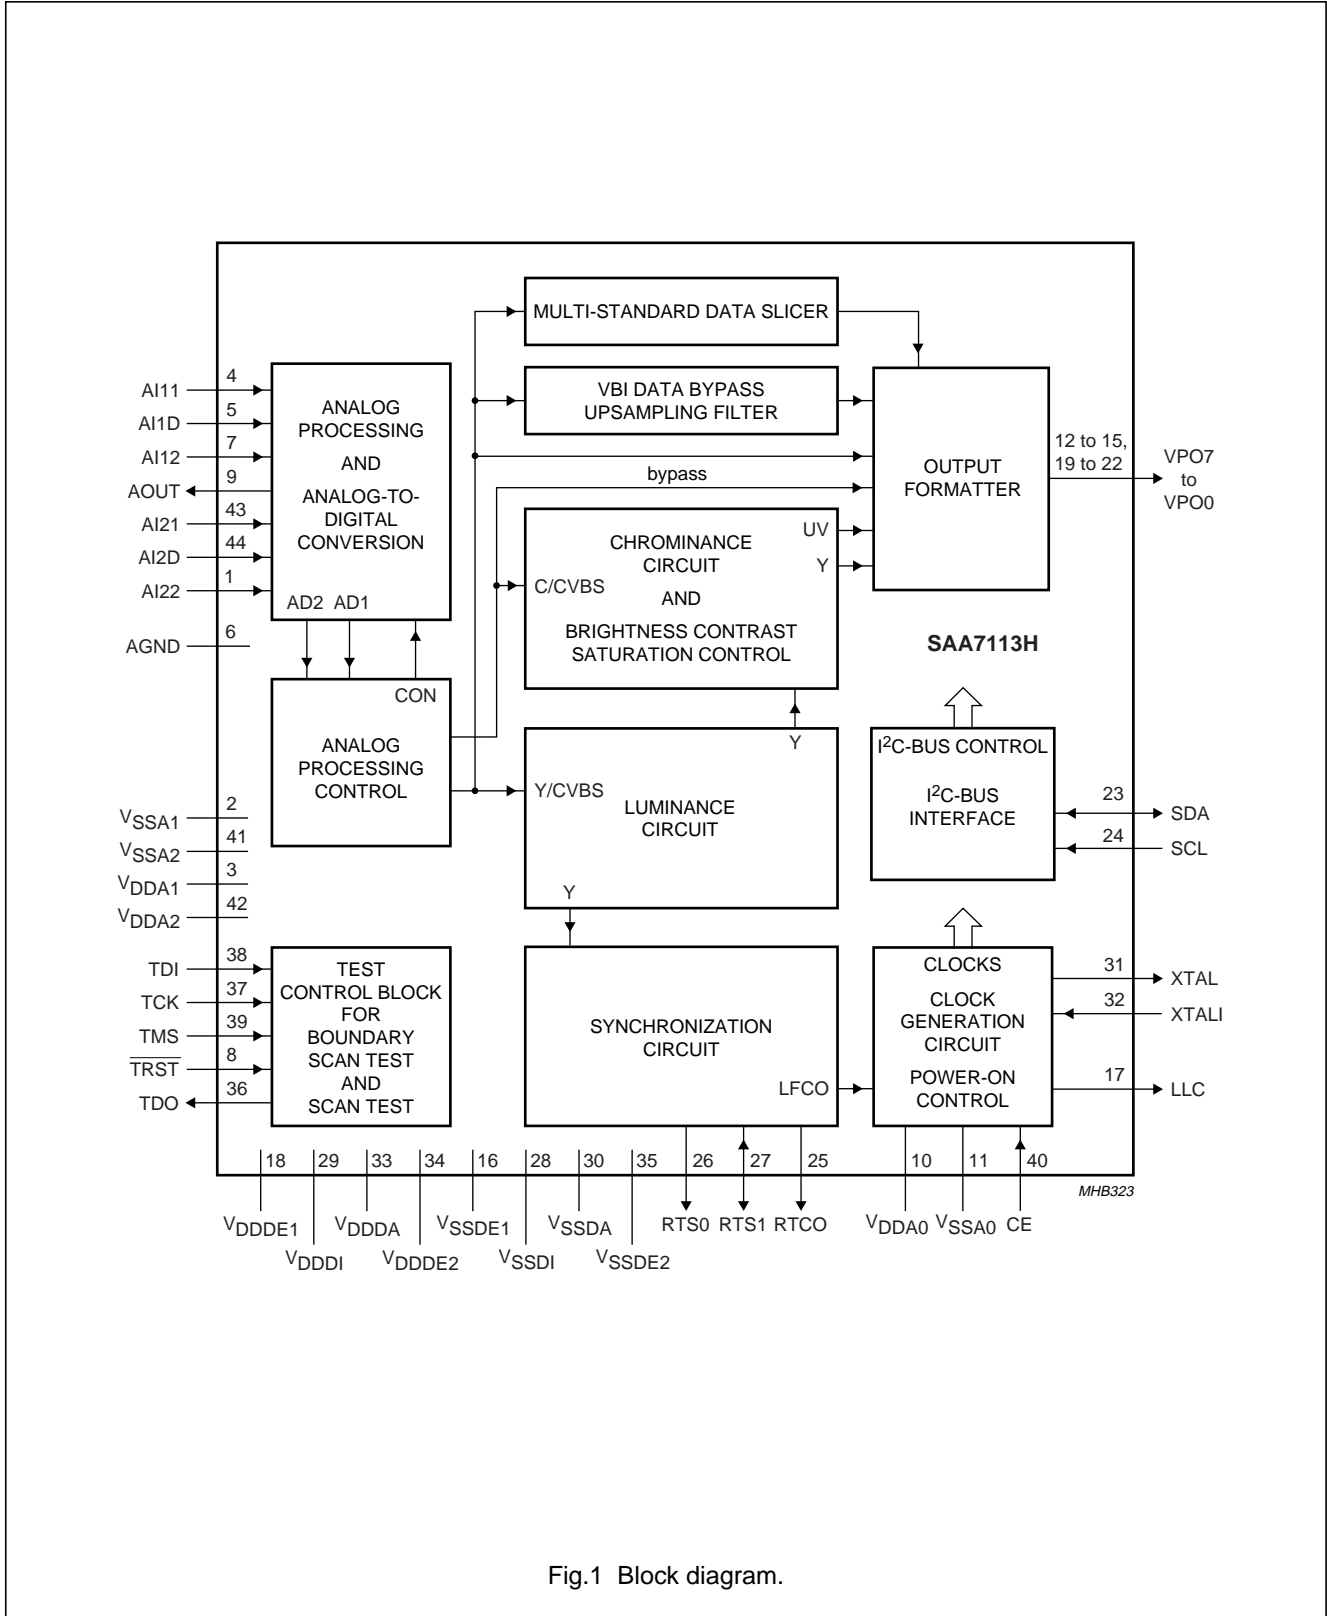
MULTI-STANDARD DATA SLICER

4
AI11
5
AI1D
7
AI12
9
AOUT
43
AI21
44
AI2D
1
AI22
6
AGND

ANALOG PROCESSING AND ANALOG-TO-DIGITAL CONVERSION
AD2 AD1

VBI DATA BYPASS UPSAMPLING FILTER

OUTPUT FORMATTER

12 to 15, 19 to 22
VPO7 to VPO0

bypass

CHROMINANCE CIRCUIT AND BRIGHTNESS CONTRAST SATURATION CONTROL
C/CVBS
UV
Y

SAA7113H

CON
ANALOG PROCESSING CONTROL

Y
LUMINANCE CIRCUIT
Y/CVBS
Y

$I^2$C-BUS CONTROL
$I^2$C-BUS INTERFACE
23
SDA
24
SCL

2
$V_{SSA1}$
41
$V_{SSA2}$
3
$V_{DDA1}$
42
$V_{DDA2}$

38
TDI
37
TCK
39
TMS
8
$\overline{TRST}$
36
TDO

TEST CONTROL BLOCK FOR BOUNDARY SCAN TEST AND SCAN TEST

SYNCHRONIZATION CIRCUIT
LFCO

CLOCKS
CLOCK GENERATION CIRCUIT
POWER-ON CONTROL
31
XTAL
32
XTALI
17
LLC

18 29 33 34 16 28 30 35 26 27 25 10 11 40

MHB323

$V_{DDDE1}$ $V_{DDDI}$ $V_{DDDA}$ $V_{DDDE2}$ $V_{SSDE1}$ $V_{SSDI}$ $V_{SSDA}$ $V_{SSDE2}$ RTS0 RTS1 RTCO $V_{DDA0}$ $V_{SSA0}$ CE

Fig.1 Block diagram.